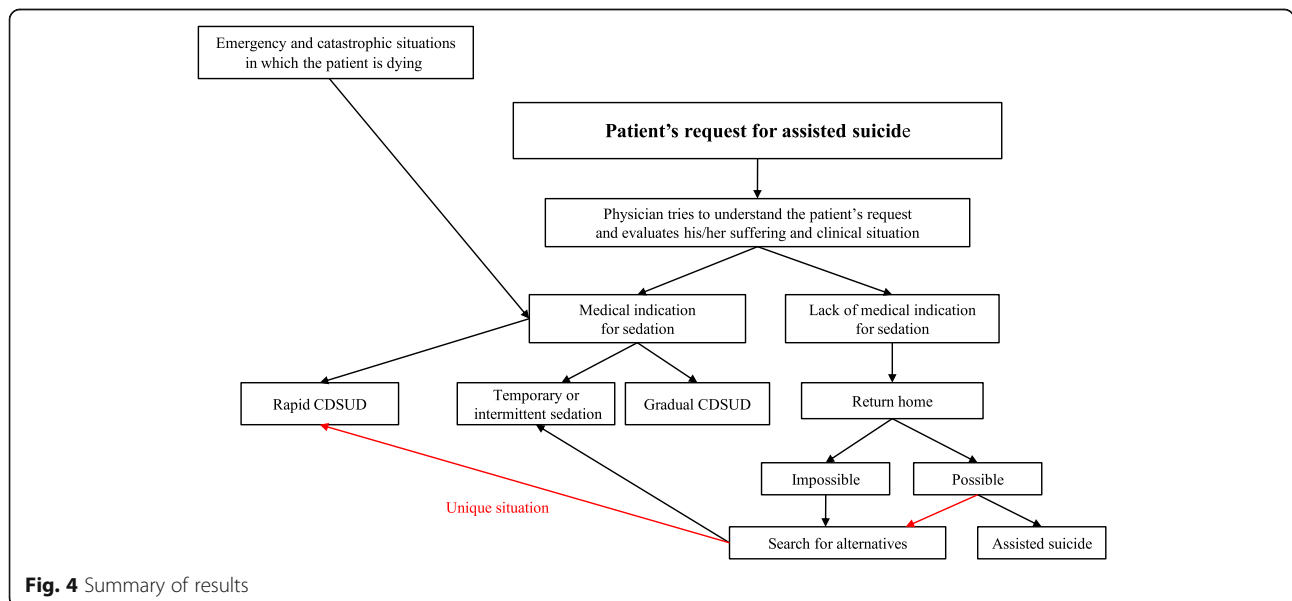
Emergency and catastrophic situations in which the patient is dying

Patient's request for assisted suicide

Physician tries to understand the patient's request and evaluates his/her suffering and clinical situation

Medical indication for sedation

Lack of medical indication for sedation

Rapid CDSUD

Temporary or intermittent sedation

Gradual CDSUD

Return home

Impossible

Possible

Unique situation

Search for alternatives

Assisted suicide

Fig. 4 Summary of results